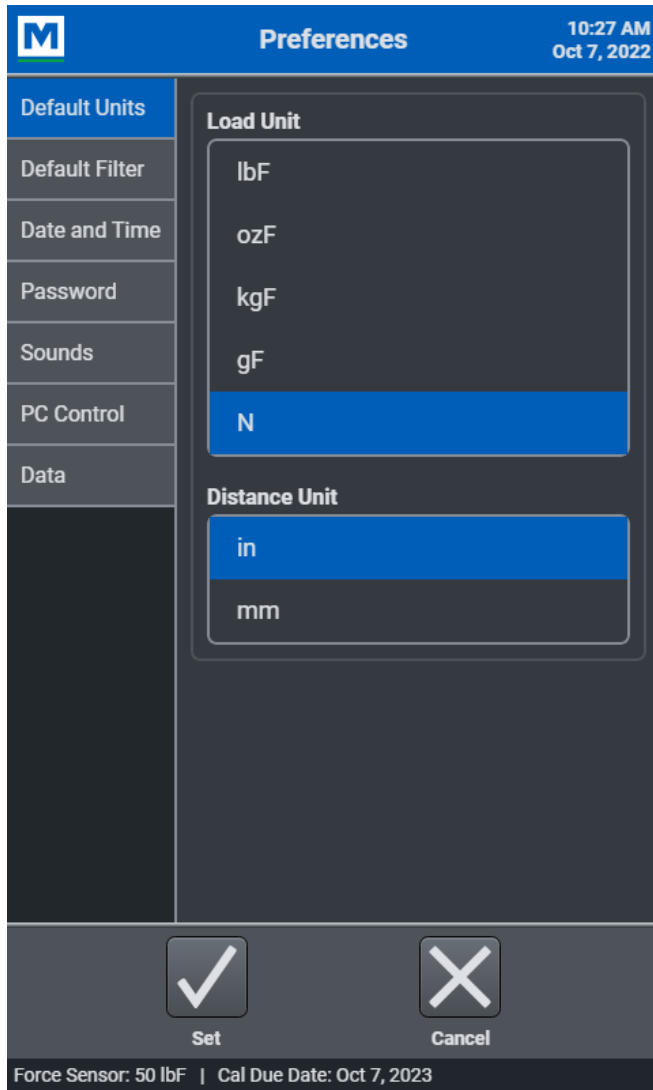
M

Preferences

10:27 AM
Oct 7, 2022

Default Units
Default Filter
Date and Time
Password
Sounds
PC Control
Data

Load Unit

lbF
ozF
kgF
gF
N

Distance Unit

in
mm

Set

Cancel

Force Sensor: 50 lbF | Cal Due Date: Oct 7, 2023